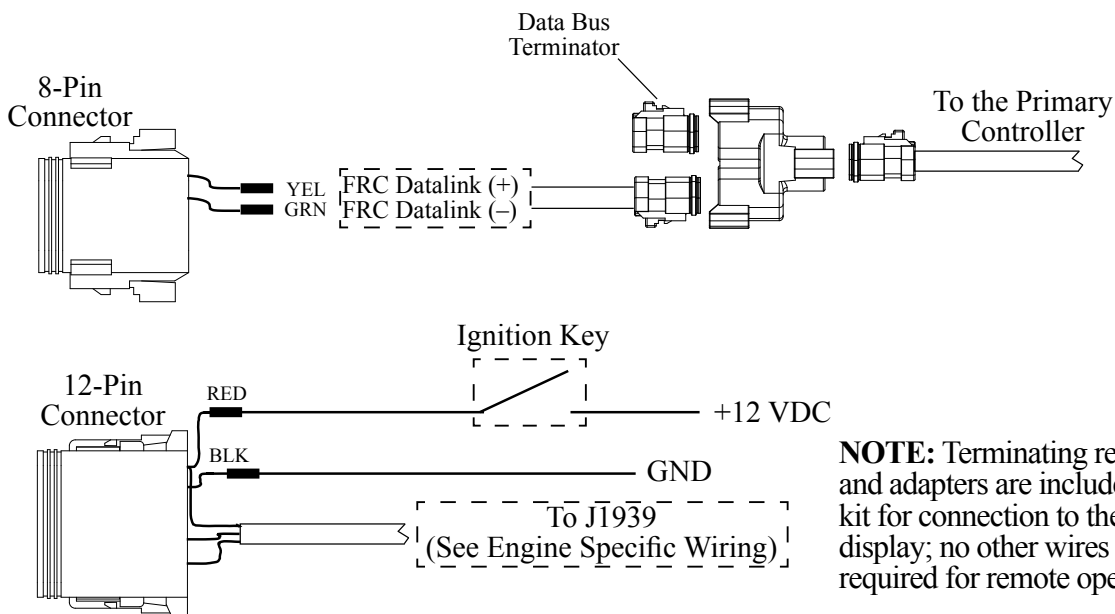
Data Bus Terminator

8-Pin Connector

To the Primary Controller

YEL
GRN

FRC Datalink (+)
FRC Datalink (–)

Ignition Key

12-Pin Connector

RED

+12 VDC

BLK

GND

To J1939 (See Engine Specific Wiring)

**NOTE:** Terminating re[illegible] and adapters are include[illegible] kit for connection to the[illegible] display; no other wires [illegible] required for remote ope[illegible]